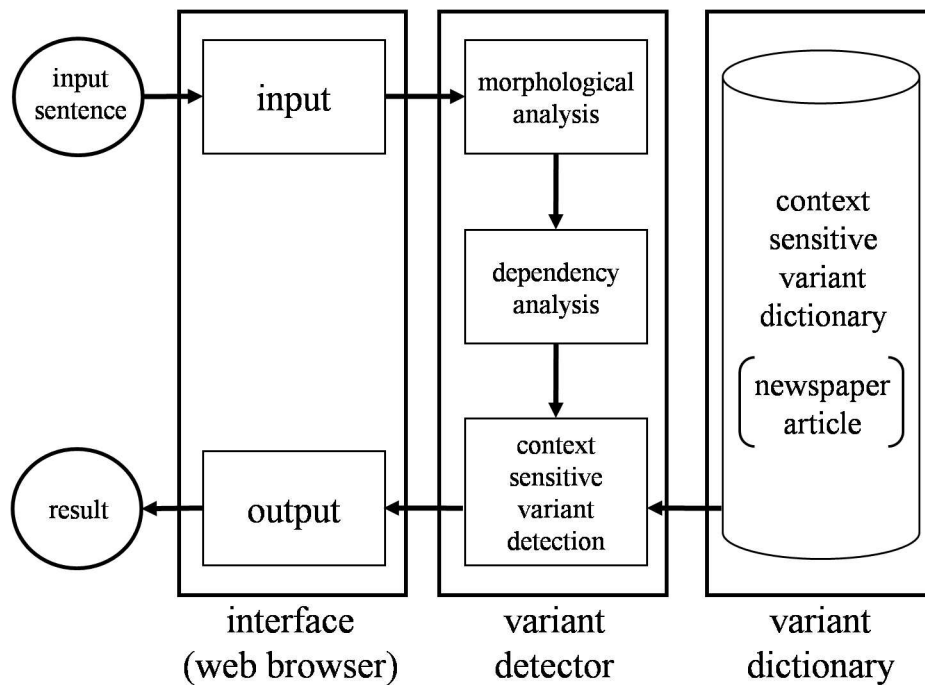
input sentence

input

morphological analysis

dependency analysis

context sensitive variant detection

context sensitive variant dictionary

newspaper article

result

output

interface (web browser)

variant detector

variant dictionary